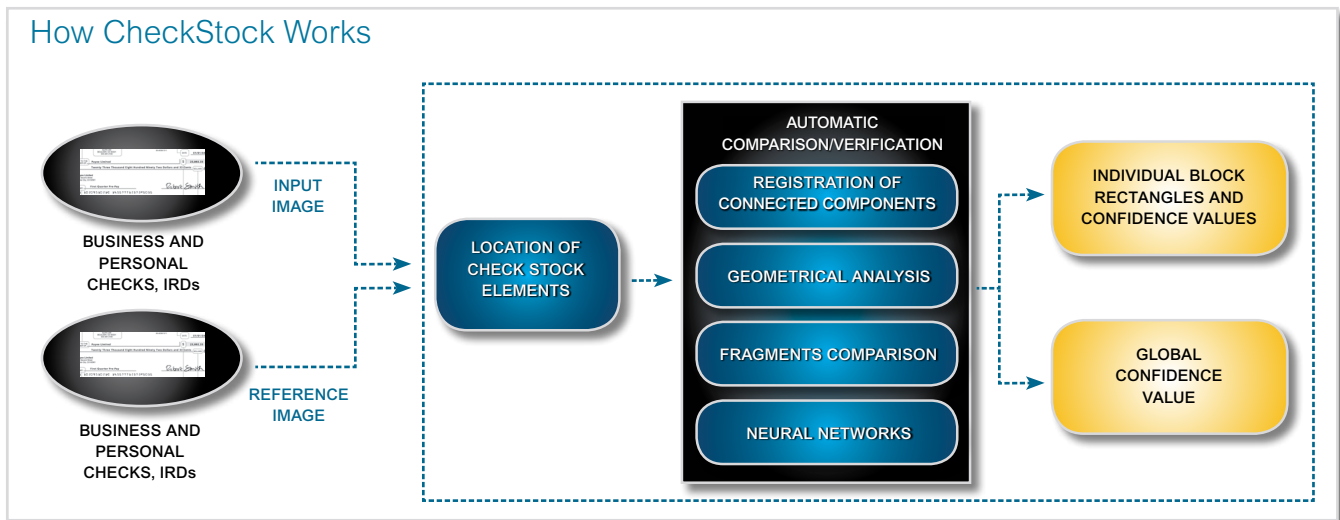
How CheckStock Works

BUSINESS AND PERSONAL CHECKS, IRDs

INPUT IMAGE

BUSINESS AND PERSONAL CHECKS, IRDs

REFERENCE IMAGE

LOCATION OF CHECK STOCK ELEMENTS

AUTOMATIC COMPARISON/VERIFICATION

REGISTRATION OF CONNECTED COMPONENTS

GEOMETRICAL ANALYSIS

FRAGMENTS COMPARISON

NEURAL NETWORKS

INDIVIDUAL BLOCK RECTANGLES AND CONFIDENCE VALUES

GLOBAL CONFIDENCE VALUE